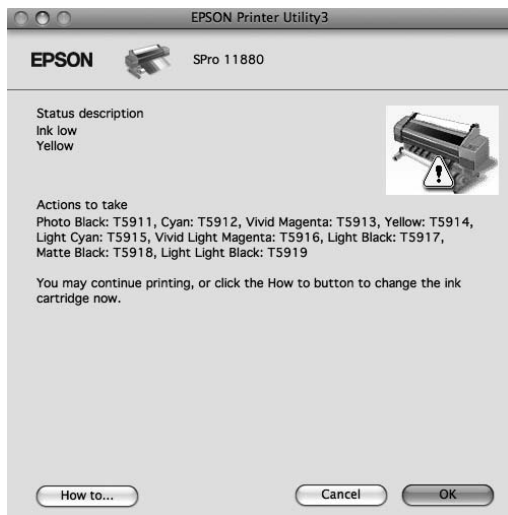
EPSON Printer Utility3

EPSON

SPro 11880

Status description
Ink low
Yellow

Actions to take
Photo Black: T5911, Cyan: T5912, Vivid Magenta: T5913, Yellow: T5914, Light Cyan: T5915, Vivid Light Magenta: T5916, Light Black: T5917, Matte Black: T5918, Light Light Black: T5919

You may continue printing, or click the How to button to change the ink cartridge now.

How to...

Cancel

OK